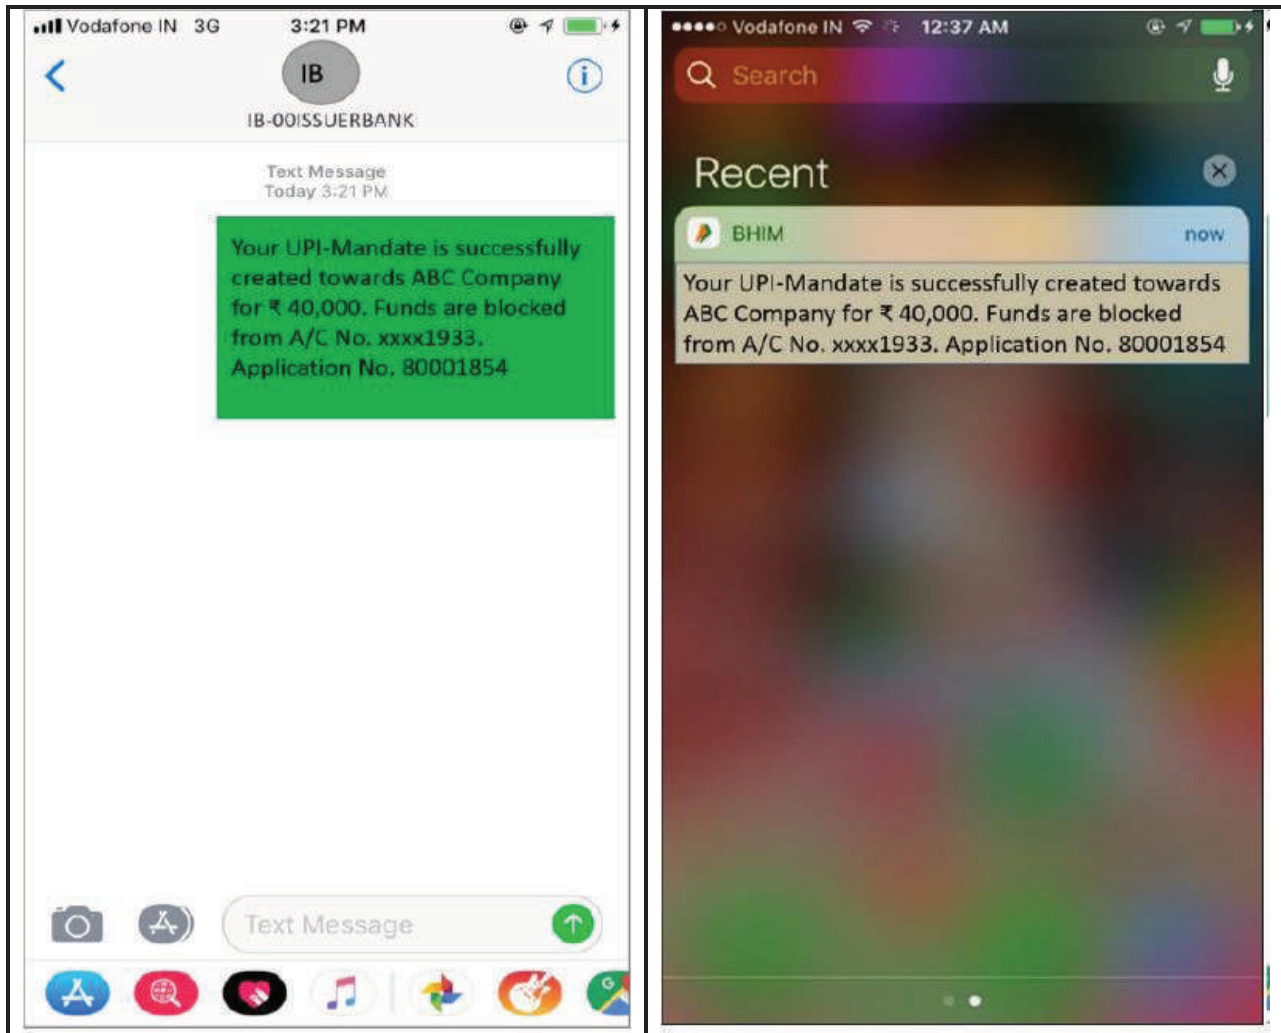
Vodafone IN 3G 3:21 PM

IB

IB-00ISSUERBANK

Text Message
Today 3:21 PM

Your UPI-Mandate is successfully created towards ABC Company for ₹ 40,000. Funds are blocked from A/C No. xxxx1933. Application No. 80001854

Text Message

Vodafone IN 12:37 AM

Search

Recent

BHIM now

Your UPI-Mandate is successfully created towards ABC Company for ₹ 40,000. Funds are blocked from A/C No. xxxx1933. Application No. 80001854